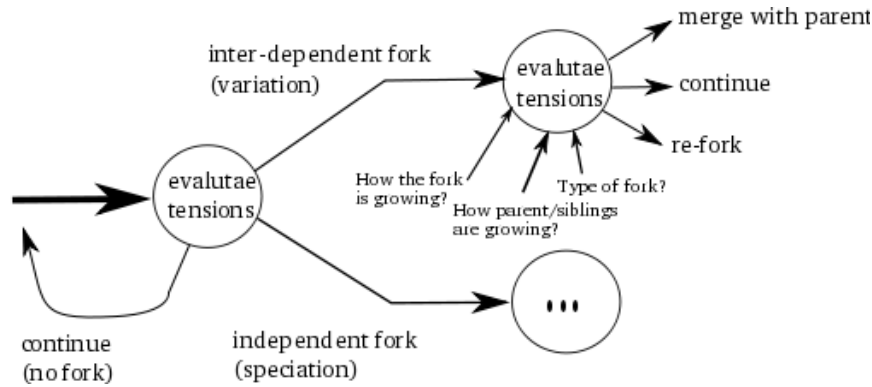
evalutae tensions

continue (no fork)

inter-dependent fork (variation)

evalutae tensions

merge with parent

continue

re-fork

How the fork is growing?

How parent/siblings are growing?

Type of fork?

independent fork (speciation)

...